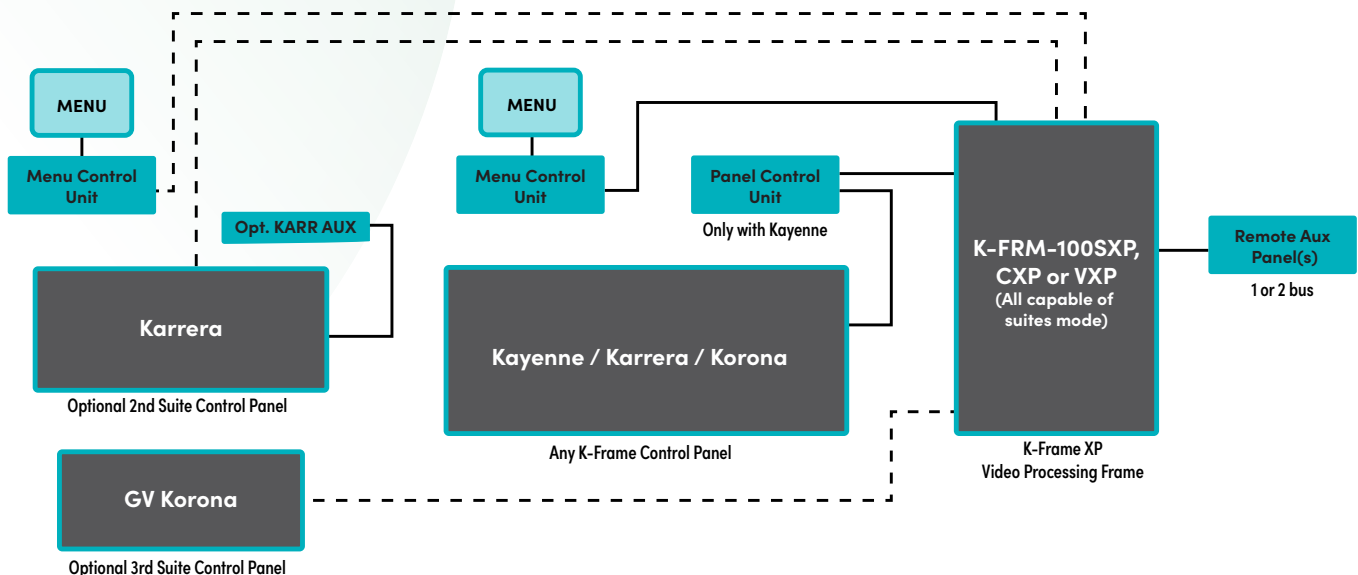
MENU

Menu Control Unit

Opt. KARR AUX

Karrera

Optional 2nd Suite Control Panel

GV Korona

Optional 3rd Suite Control Panel

MENU

Menu Control Unit

Panel Control Unit

Only with Kayenne

Kayenne / Karrera / Korona

Any K-Frame Control Panel

K-FRM-100SXP, CXP or VXP
(All capable of suites mode)

K-Frame XP
Video Processing Frame

Remote Aux Panel(s)

1 or 2 bus